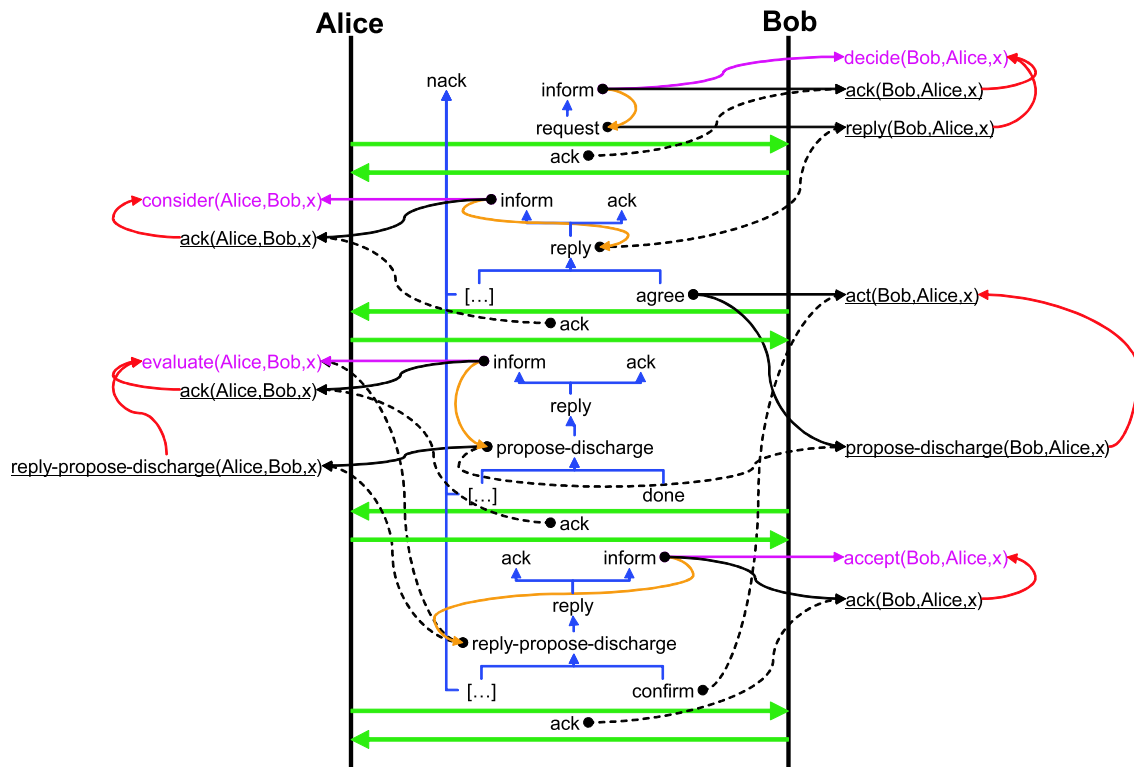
Alice
Bob
nack
inform
decide(Bob,Alice,x)
ack(Bob,Alice,x)
request
reply(Bob,Alice,x)
ack
consider(Alice,Bob,x)
inform
ack
ack(Alice,Bob,x)
reply
[…]
agree
act(Bob,Alice,x)
ack
evaluate(Alice,Bob,x)
inform
ack
ack(Alice,Bob,x)
reply
propose-discharge
reply-propose-discharge(Alice,Bob,x)
propose-discharge(Bob,Alice,x)
[…]
done
ack
ack
inform
accept(Bob,Alice,x)
reply
ack(Bob,Alice,x)
reply-propose-discharge
[…]
confirm
ack